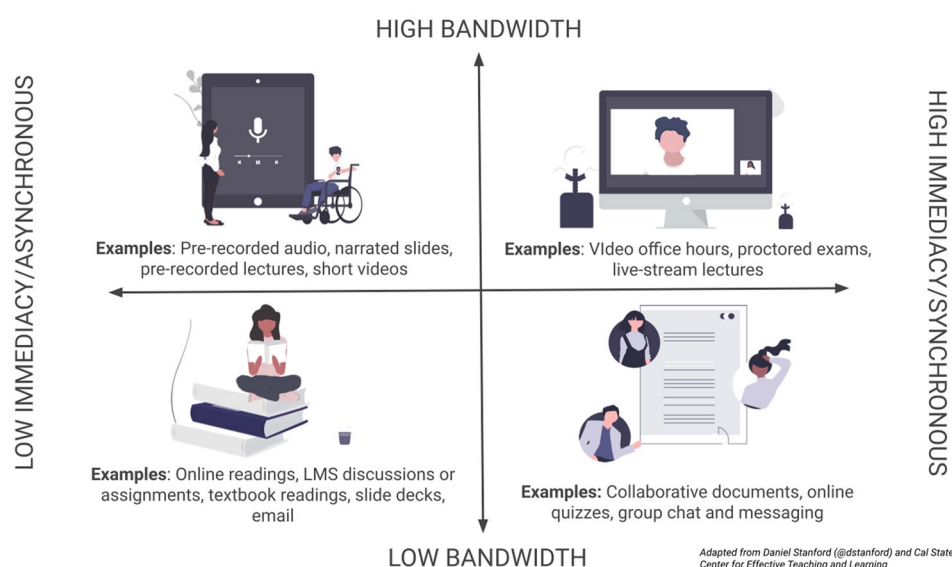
HIGH BANDWIDTH

LOW IMMEDIACY/ASYNCHRONOUS

HIGH IMMEDIACY/SYNCHRONOUS

**Examples**: Pre-recorded audio, narrated slides, pre-recorded lectures, short videos

**Examples**: VIdeo office hours, proctored exams, live-stream lectures

**Examples**: Online readings, LMS discussions or assignments, textbook readings, slide decks, email

**Examples:** Collaborative documents, online quizzes, group chat and messaging

LOW BANDWIDTH

Adapted from Daniel Stanford (@dstanford) and Cal State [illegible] Center for Effective Teaching and Learning